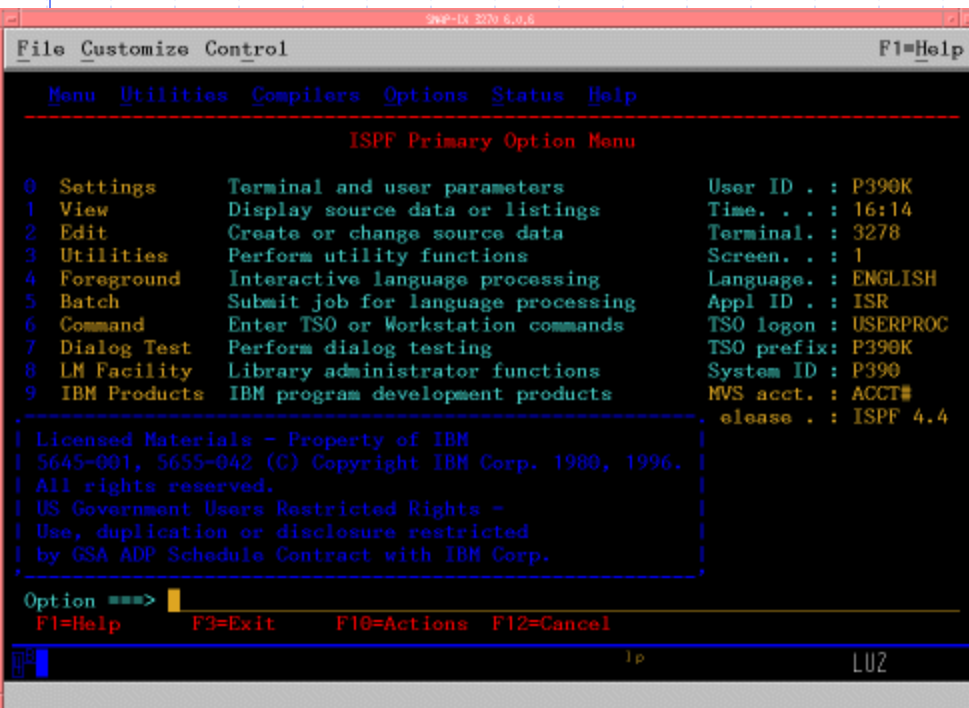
SNAP-IX 3270 6.0.6

File Customize Control F1=Help

Menu Utilities Compilers Options Status Help

ISPF Primary Option Menu

| | | | |
|---|---|---|---|
| 0 | Settings | Terminal and user parameters | User ID . : P390K |
| 1 | View | Display source data or listings | Time. . . : 16:14 |
| 2 | Edit | Create or change source data | Terminal. : 3278 |
| 3 | Utilities | Perform utility functions | Screen. . : 1 |
| 4 | Foreground | Interactive language processing | Language. : ENGLISH |
| 5 | Batch | Submit job for language processing | Appl ID . : ISR |
| 6 | Command | Enter TSO or Workstation commands | TSO logon : USERPROC |
| 7 | Dialog Test | Perform dialog testing | TSO prefix: P390K |
| 8 | LM Facility | Library administrator functions | System ID : P390 |
| 9 | IBM Products | IBM program development products | MVS acct. : ACCT# |
| | | | elease . : ISPF 4.4 |

Licensed Materials - Property of IBM
5645-001, 5655-042 (C) Copyright IBM Corp. 1980, 1996.
All rights reserved.
US Government Users Restricted Rights -
Use, duplication or disclosure restricted
by GSA ADP Schedule Contract with IBM Corp.

Option ===>
F1=Help F3=Exit F10=Actions F12=Cancel

lp LUZ